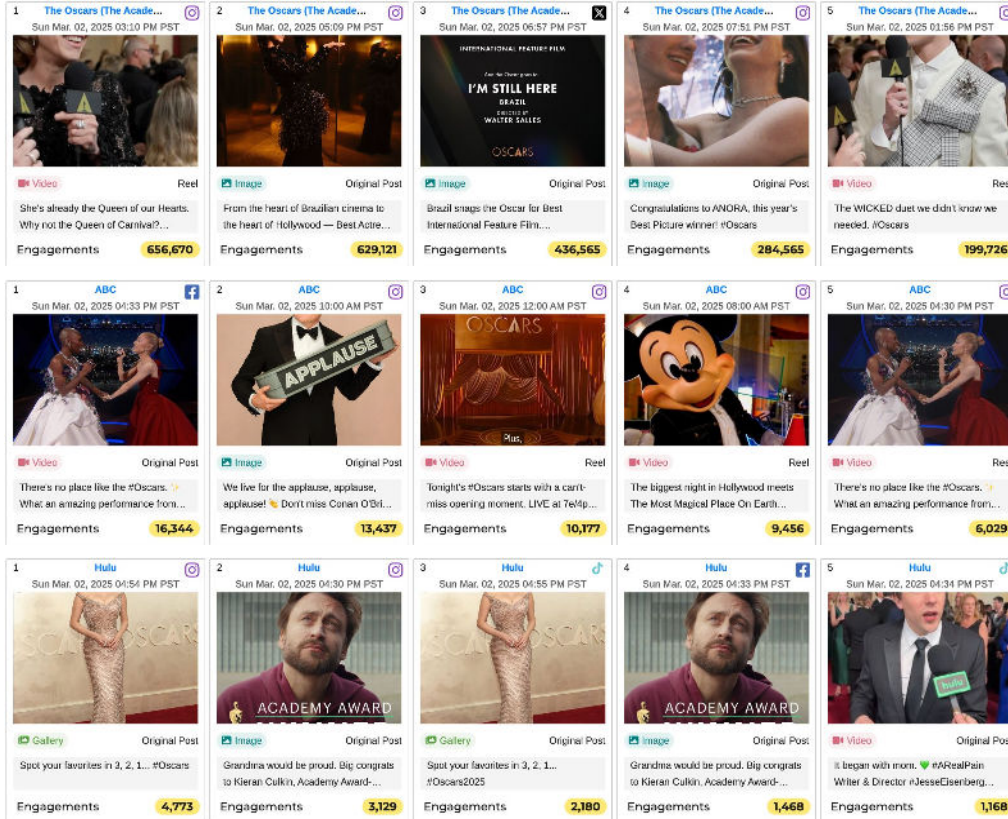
1 The Oscars (The Acade...
Sun Mar. 02, 2025 03:10 PM PST
Video Reel
She's already the Queen of our Hearts. Why not the Queen of Carnival?...
Engagements 656,670

2 The Oscars (The Acade...
Sun Mar. 02, 2025 05:09 PM PST
Image Original Post
From the heart of Brazilian cinema to the heart of Hollywood — Best Actre...
Engagements 629,121

3 The Oscars (The Acade...
Sun Mar. 02, 2025 06:57 PM PST
INTERNATIONAL FEATURE FILM
I'M STILL HERE
BRAZIL
DIRECTED BY
WALTER SALLES
OSCARS
Image Original Post
Brazil snags the Oscar for Best International Feature Film...
Engagements 436,565

4 The Oscars (The Acade...
Sun Mar. 02, 2025 07:51 PM PST
Image Original Post
Congratulations to ANORA, this year's Best Picture winner! #Oscars
Engagements 284,565

5 The Oscars (The Acade...
Sun Mar. 02, 2025 01:56 PM PST
Video Ree
The WICKED duet we didn't know we needed. #Oscars
Engagements 199,726

1 ABC
Sun Mar. 02, 2025 04:33 PM PST
Video Original Post
There's no place like the #Oscars. ✨ What an amazing performance from...
Engagements 16,344

2 ABC
Sun Mar. 02, 2025 10:00 AM PST
APPLAUSE
Image Original Post
We live for the applause, applause, applause! 👏 Don't miss Conan O'Bri...
Engagements 13,437

3 ABC
Sun Mar. 02, 2025 12:00 AM PST
OSCARS
Plus,
Video Reel
Tonight's #Oscars starts with a can't-miss opening moment. LIVE at 7e/4p...
Engagements 10,177

4 ABC
Sun Mar. 02, 2025 08:00 AM PST
Video Reel
The biggest night in Hollywood meets The Most Magical Place On Earth...
Engagements 9,456

5 ABC
Sun Mar. 02, 2025 04:30 PM PST
Video Ree
There's no place like the #Oscars. ✨ What an amazing performance from...
Engagements 6,029

1 Hulu
Sun Mar. 02, 2025 04:54 PM PST
Gallery Original Post
Spot your favorites in 3, 2, 1... #Oscars
Engagements 4,773

2 Hulu
Sun Mar. 02, 2025 04:30 PM PST
ACADEMY AWARD
Image Original Post
Grandma would be proud. Big congrats to Kieran Culkin, Academy Award-...
Engagements 3,129

3 Hulu
Sun Mar. 02, 2025 04:55 PM PST
Gallery Original Post
Spot your favorites in 3, 2, 1... #Oscars2025
Engagements 2,180

4 Hulu
Sun Mar. 02, 2025 04:33 PM PST
ACADEMY AWARD
Image Original Post
Grandma would be proud. Big congrats to Kieran Culkin, Academy Award-...
Engagements 1,468

5 Hulu
Sun Mar. 02, 2025 04:34 PM PST
hulu
Video Original Pos
It began with mom. 💚 #ARealPain Writer & Director #JesseEisenberg...
Engagements 1,168